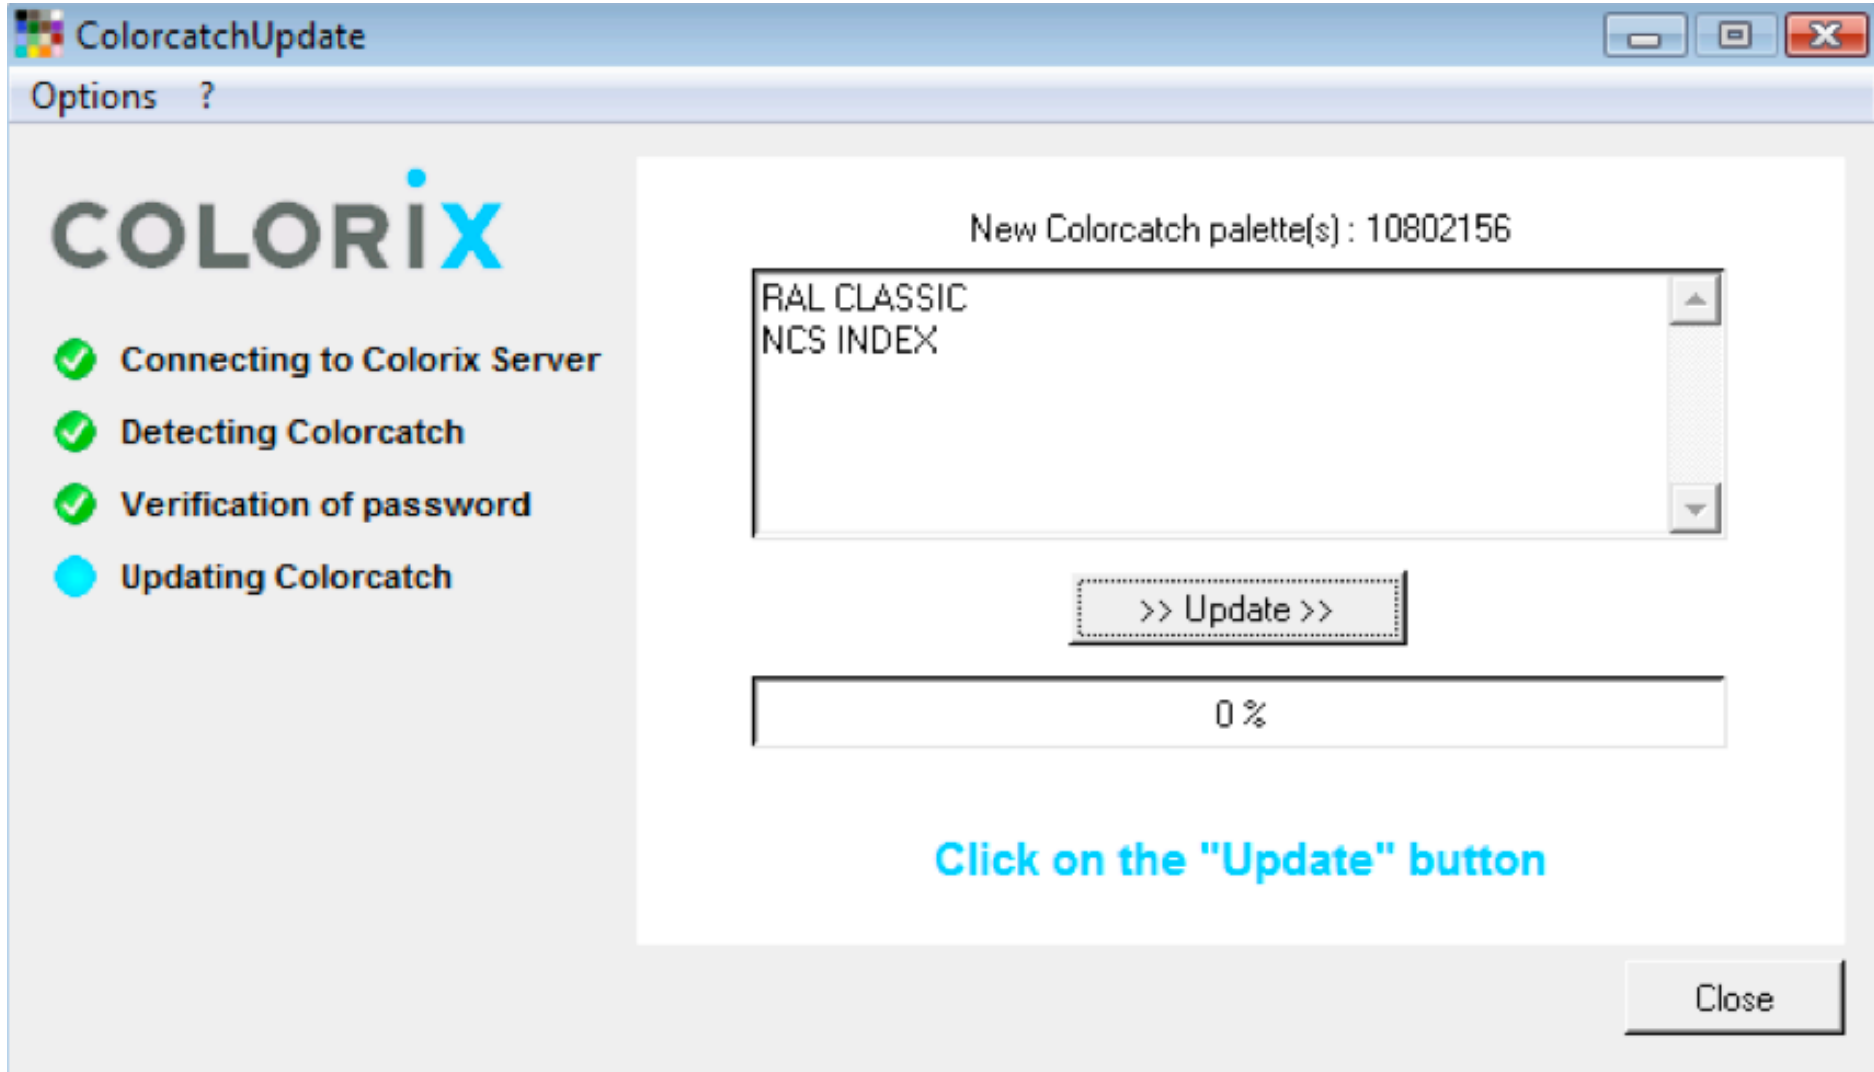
ColorcatchUpdate

Options ?

COLORIX

Connecting to Colorix Server

Detecting Colorcatch

Verification of password

Updating Colorcatch

New Colorcatch palette(s) : 10802156

RAL CLASSIC
NCS INDEX

>> Update >>

0 %

Click on the "Update" button

Close